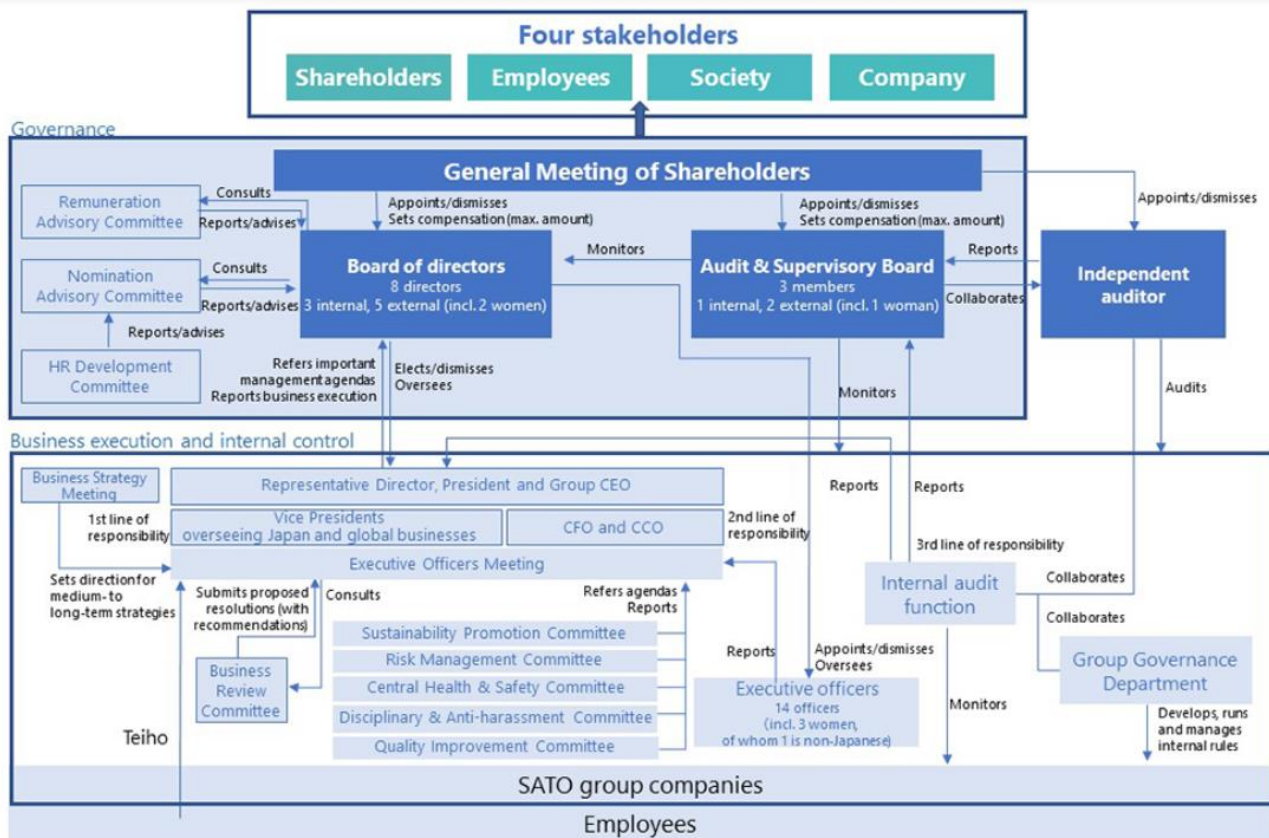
Four stakeholders
Shareholders
Employees
Society
Company

Governance

General Meeting of Shareholders

Remuneration Advisory Committee
Consults
Reports/advises
Nomination Advisory Committee
Consults
Reports/advises
Reports/advises
HR Development Committee

Appoints/dismisses
Sets compensation (max. amount)
Board of directors
8 directors
3 internal, 5 external (incl. 2 women)

Monitors

Appoints/dismisses
Sets compensation (max. amount)
Audit & Supervisory Board
3 members
1 internal, 2 external (incl. 1 woman)

Appoints/dismisses
Reports
Collaborates
Independent auditor

Refers important management agendas
Reports business execution
Elects/dismisses
Oversees
Monitors
Audits

Business execution and internal control

Business Strategy Meeting
Representative Director, President and Group CEO
1st line of responsibility
Vice Presidents overseeing Japan and global businesses
CFO and CCO
2nd line of responsibility
Executive Officers Meeting
Reports
Reports
3rd line of responsibility
Sets direction for medium- to long-term strategies
Submits proposed resolutions (with recommendations)
Consults
Refers agendas
Reports
Internal audit function
Collaborates
Collaborates
Sustainability Promotion Committee
Risk Management Committee
Central Health & Safety Committee
Disciplinary & Anti-harassment Committee
Quality Improvement Committee
Business Review Committee
Reports
Appoints/dismisses
Oversees
Executive officers
14 officers
(incl. 3 women, of whom 1 is non-Japanese)
Monitors
Group Governance Department
Develops, runs and manages internal rules
Teiho

SATO group companies

Employees